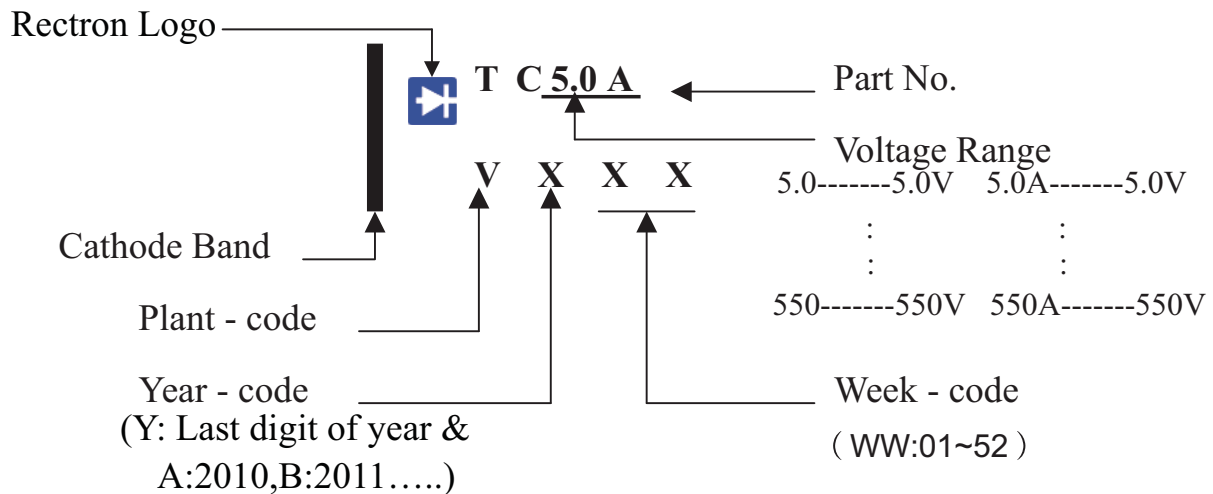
Rectron Logo

T C 5.0 A

Part No.

Voltage Range

5.0-------5.0V 5.0A-------5.0V

: :

: :

550-------550V 550A-------550V

V X X X

Cathode Band

Plant - code

Year - code

(Y: Last digit of year & A:2010,B:2011…..)

Week - code

（WW:01~52）